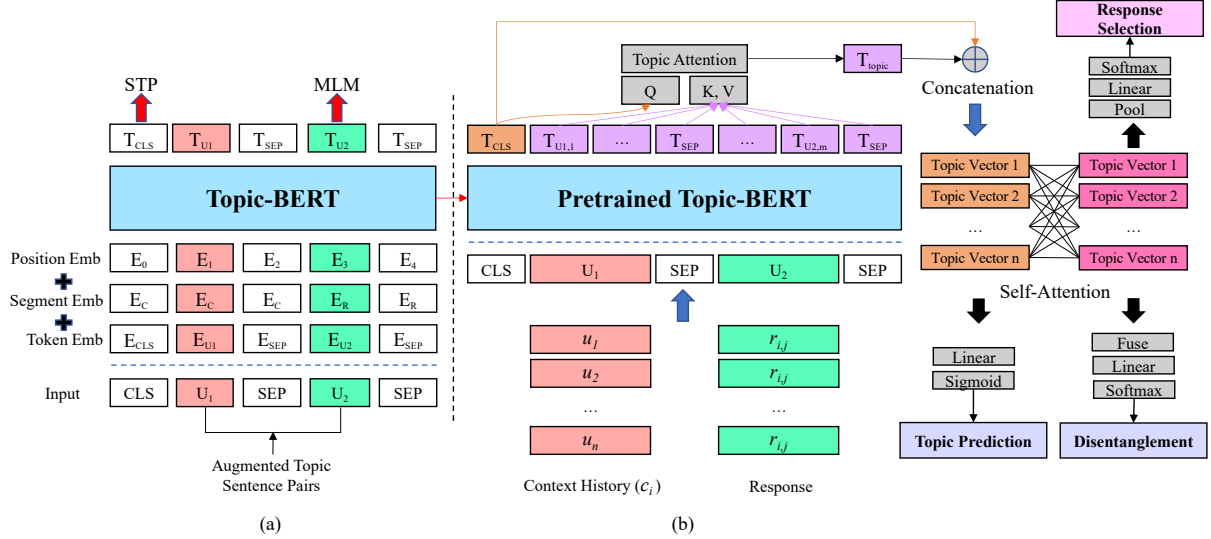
STP

MLM

$T_{CLS}$ $T_{U1}$ $T_{SEP}$ $T_{U2}$ $T_{SEP}$

Topic-BERT

Position Emb $E_0$ $E_1$ $E_2$ $E_3$ $E_4$

Segment Emb $E_C$ $E_C$ $E_C$ $E_R$ $E_R$

Token Emb $E_{CLS}$ $E_{U1}$ $E_{SEP}$ $E_{U2}$ $E_{SEP}$

Input CLS $U_1$ SEP $U_2$ SEP

Augmented Topic Sentence Pairs

(a)

Topic Attention

Q

K, V

$T_{topic}$

$T_{CLS}$ $T_{U1,1}$ … $T_{SEP}$ … $T_{U2,m}$ $T_{SEP}$

Pretrained Topic-BERT

CLS $U_1$ SEP $U_2$ SEP

$u_1$ $r_{i,j}$

$u_2$ $r_{i,j}$

… …

$u_n$ $r_{i,j}$

Context History ($c_i$)

Response

(b)

Concatenation

Topic Vector 1 Topic Vector 1

Topic Vector 2 Topic Vector 2

… …

Topic Vector n Topic Vector n

Self-Attention

Response Selection

Softmax

Linear

Pool

Linear

Sigmoid

Topic Prediction

Fuse

Linear

Softmax

Disentanglement